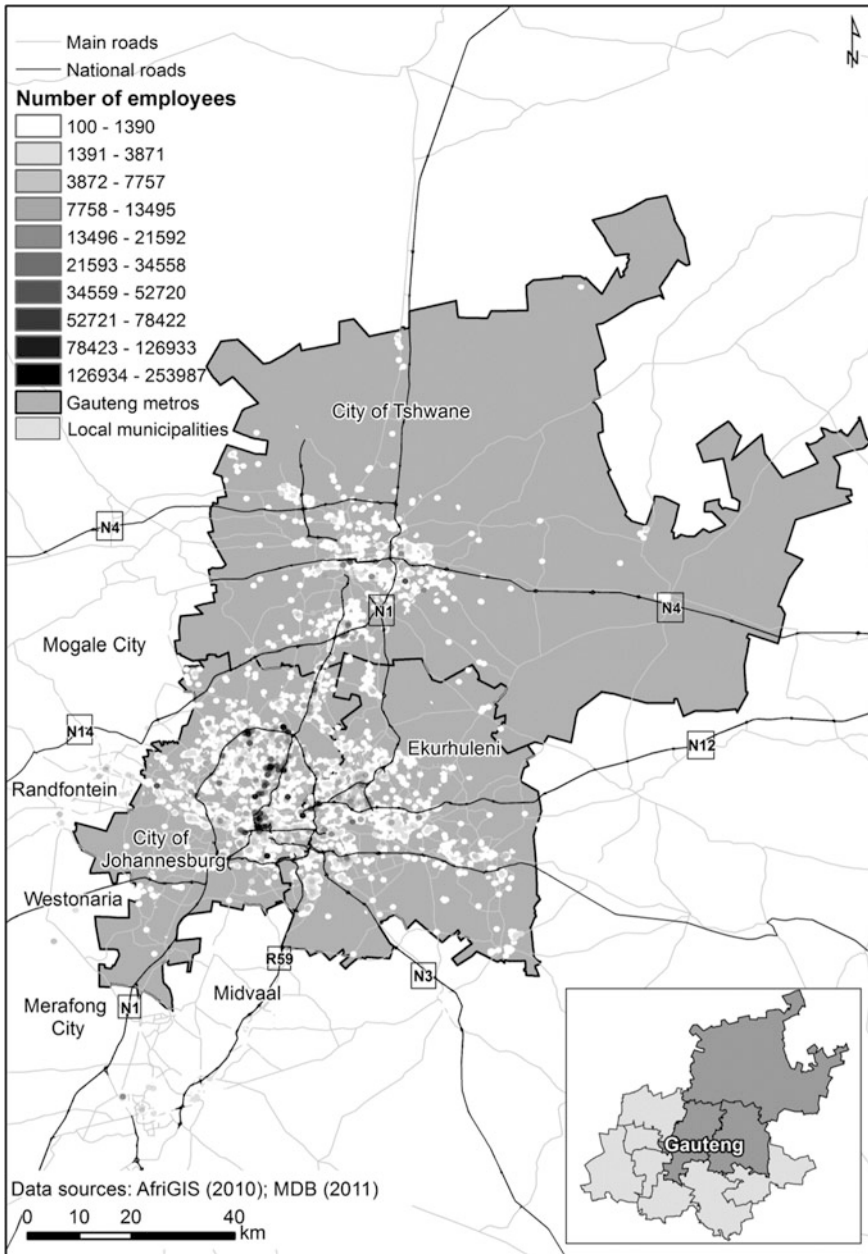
Main roads
National roads
Number of employees
100 - 1390
1391 - 3871
3872 - 7757
7758 - 13495
13496 - 21592
21593 - 34558
34559 - 52720
52721 - 78422
78423 - 126933
126934 - 253987
Gauteng metros
Local municipalities

N

City of Tshwane
N4
N4
N1
Mogale City
N14
N12
Ekurhuleni
Randfontein
City of Johannesburg
Westonaria
R59
N3
Merafong City
N1
Midvaal

Gauteng

Data sources: AfriGIS (2010); MDB (2011)
0 10 20 40 km